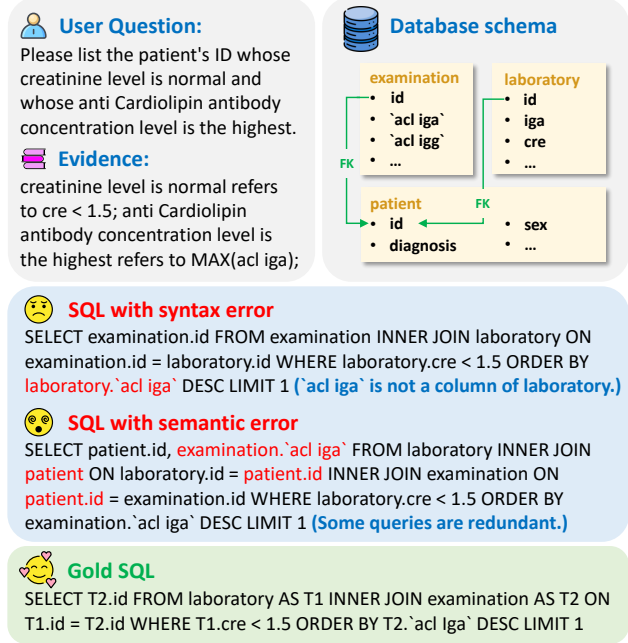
User Question:
Please list the patient's ID whose creatinine level is normal and whose anti Cardiolipin antibody concentration level is the highest.

Evidence:
creatinine level is normal refers to cre < 1.5; anti Cardiolipin antibody concentration level is the highest refers to MAX(acl iga);

Database schema

examination
• id
• `acl iga`
• `acl igg`
• …

laboratory
• id
• iga
• cre
• …

FK

FK

patient
• id
• diagnosis
• sex
• …

SQL with syntax error
SELECT examination.id FROM examination INNER JOIN laboratory ON examination.id = laboratory.id WHERE laboratory.cre < 1.5 ORDER BY laboratory.`acl iga` DESC LIMIT 1 (`acl iga` is not a column of laboratory.)

SQL with semantic error
SELECT patient.id, examination.`acl iga` FROM laboratory INNER JOIN patient ON laboratory.id = patient.id INNER JOIN examination ON patient.id = examination.id WHERE laboratory.cre < 1.5 ORDER BY examination.`acl iga` DESC LIMIT 1 (Some queries are redundant.)

Gold SQL
SELECT T2.id FROM laboratory AS T1 INNER JOIN examination AS T2 ON T1.id = T2.id WHERE T1.cre < 1.5 ORDER BY T2.`acl Iga` DESC LIMIT 1